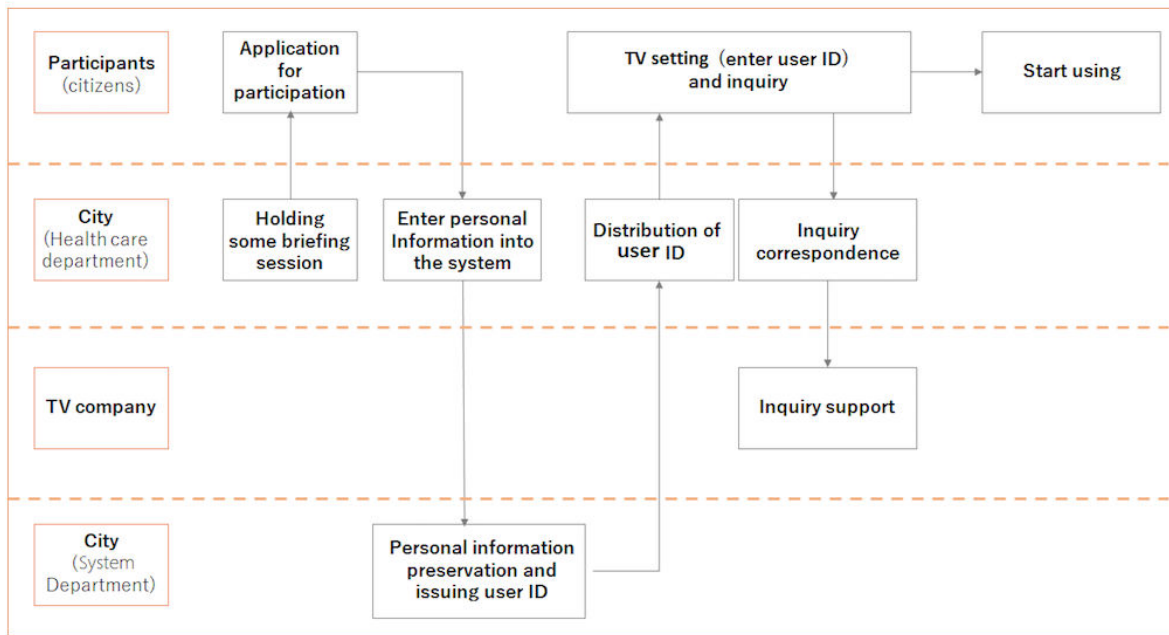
Participants (citizens)

Application for participation

TV setting（enter user ID） and inquiry

Start using

City (Health care department)

Holding some briefing session

Enter personal Information into the system

Distribution of user ID

Inquiry correspondence

TV company

Inquiry support

City (System Department)

Personal information preservation and issuing user ID